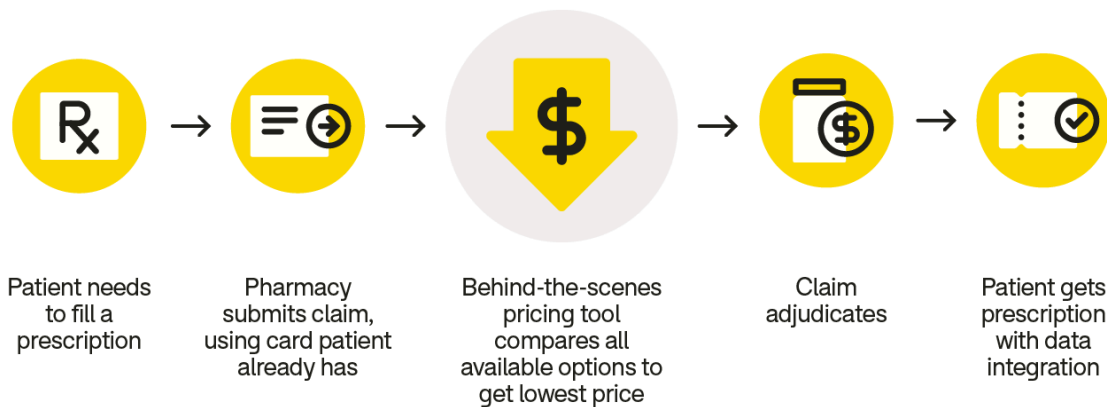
Rx

$

$

Patient needs to fill a prescription

Pharmacy submits claim, using card patient already has

Behind-the-scenes pricing tool compares all available options to get lowest price

Claim adjudicates

Patient gets prescription with data integration